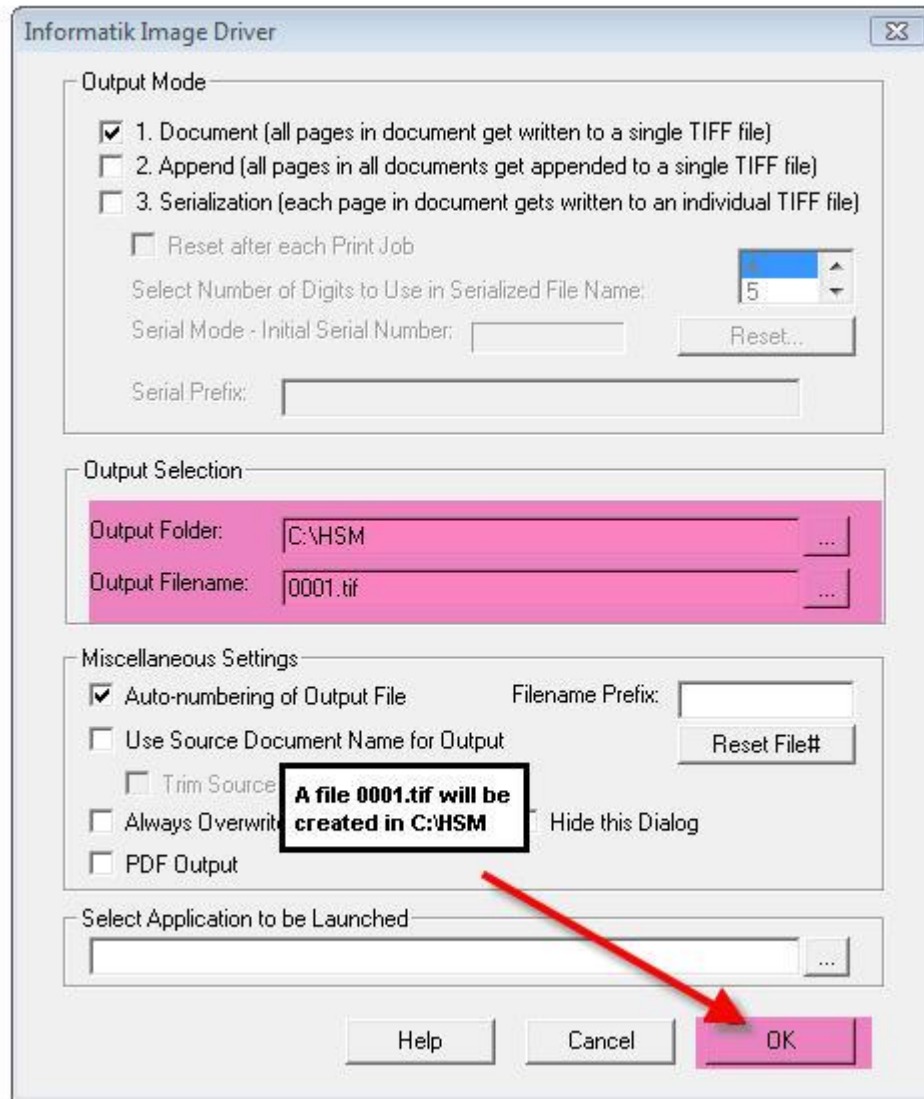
Informatik Image Driver

Output Mode

1. Document (all pages in document get written to a single TIFF file)
2. Append (all pages in all documents get appended to a single TIFF file)
3. Serialization (each page in document gets written to an individual TIFF file)

Reset after each Print Job

Select Number of Digits to Use in Serialized File Name: 4 5

Serial Mode - Initial Serial Number:

Reset...

Serial Prefix:

Output Selection

Output Folder: C:\HSM ...

Output Filename: 0001.tif ...

Miscellaneous Settings

Auto-numbering of Output File

Filename Prefix:

Use Source Document Name for Output

Reset File#

Trim Source

Always Overwrit

A file 0001.tif will be created in C:\HSM

Hide this Dialog

PDF Output

Select Application to be Launched

...

Help Cancel OK